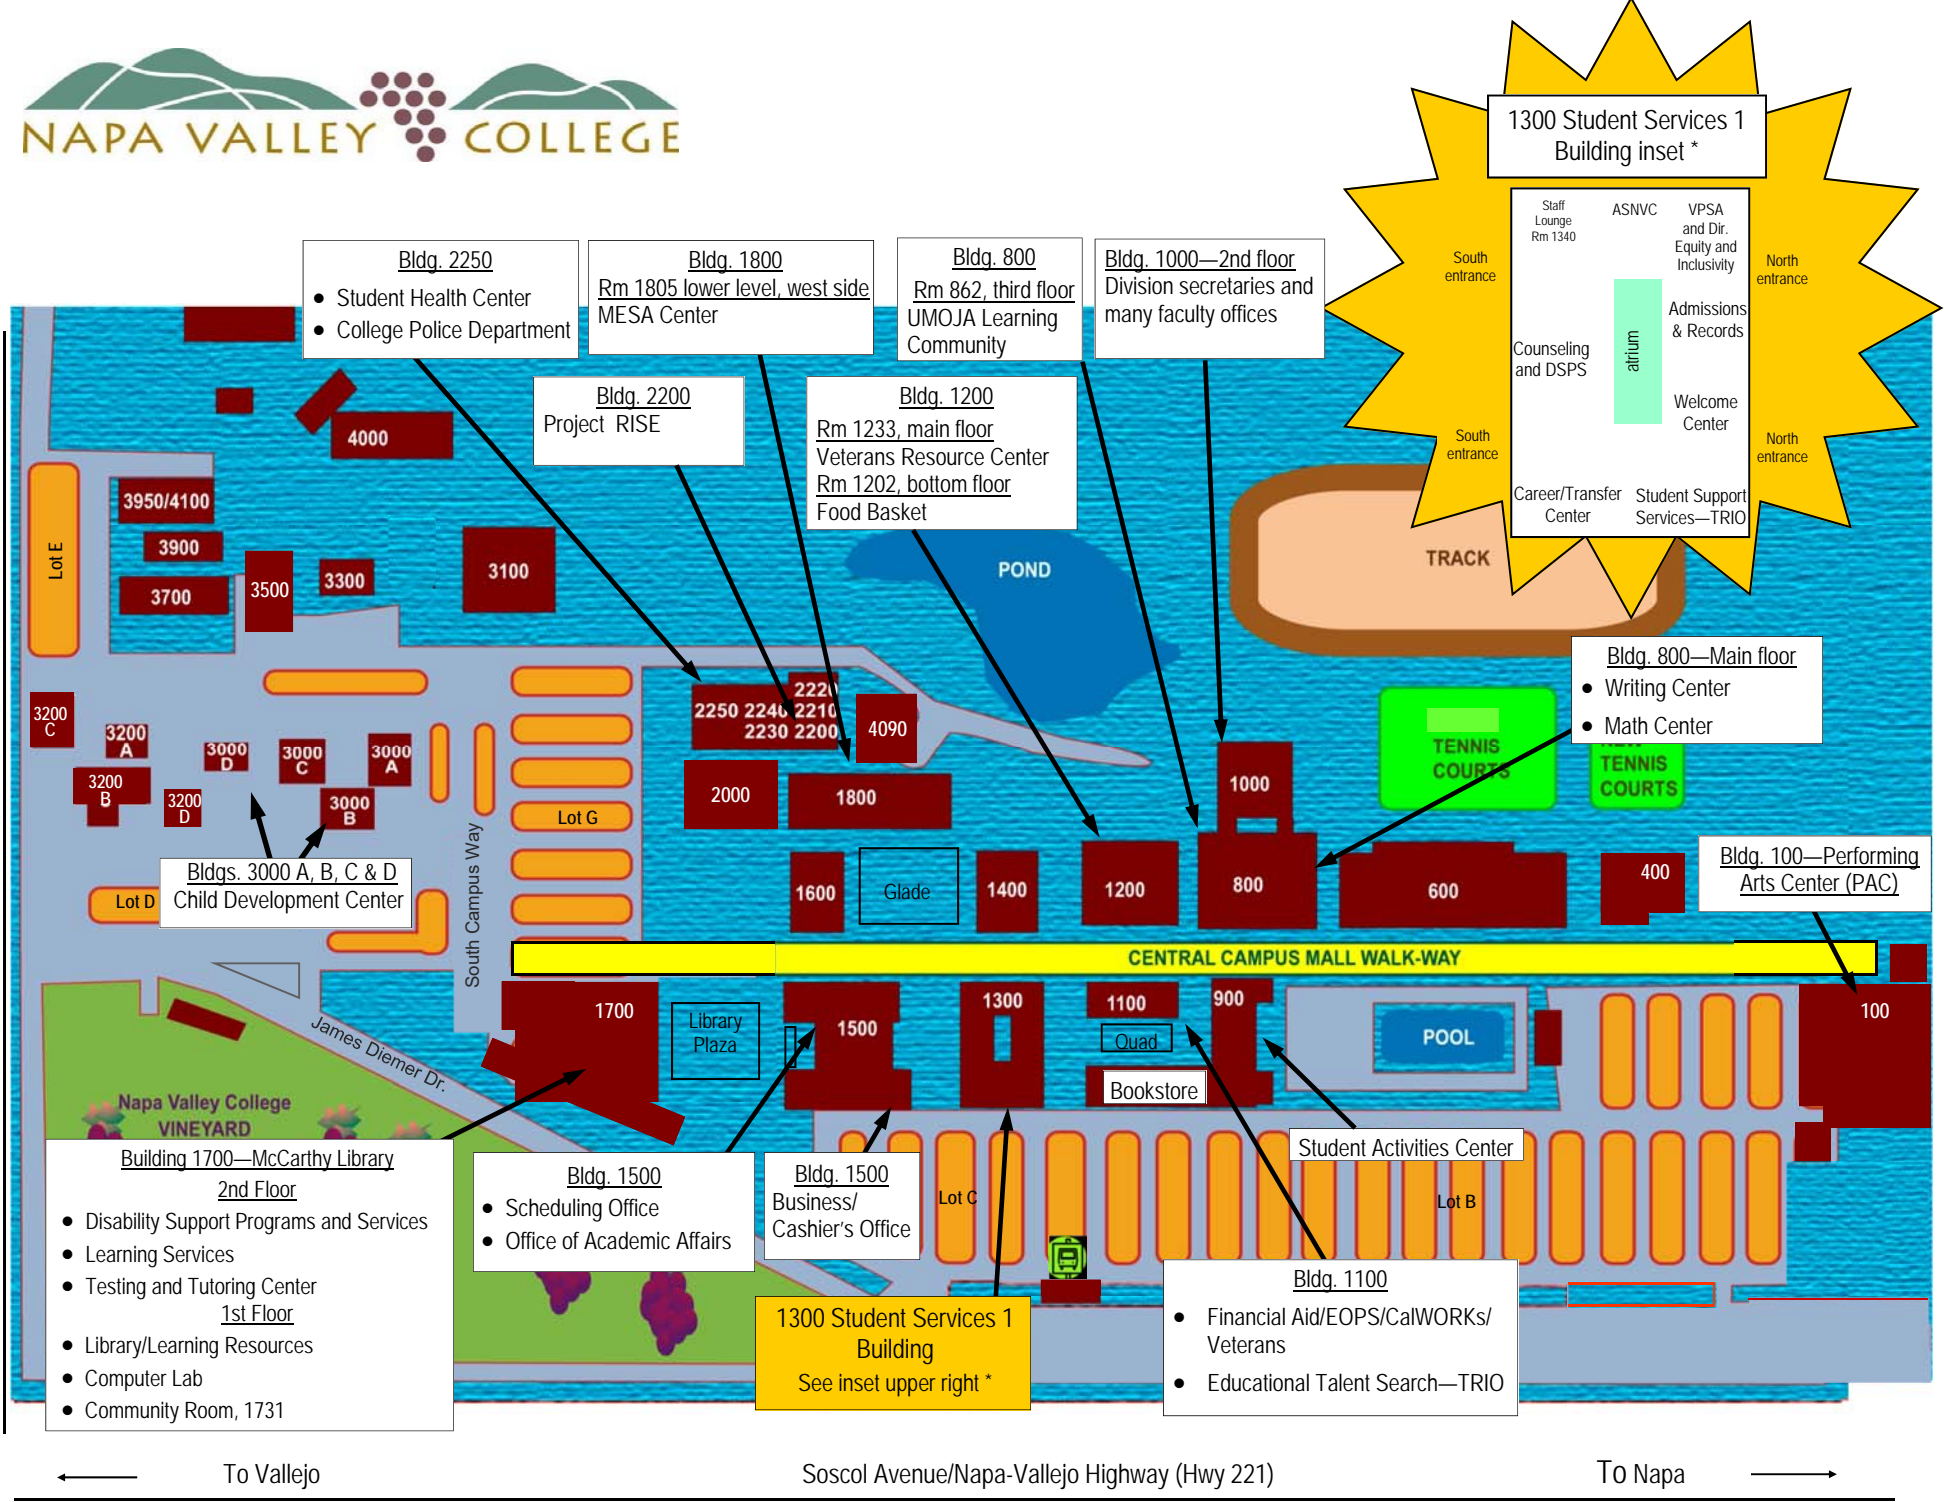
NAPA VALLEY COLLEGE

1300 Student Services 1 Building inset *

Staff Lounge Rm 1340
ASNVC
VPSA and Dir. Equity and Inclusivity
South entrance
North entrance
Counseling and DSPS
atrium
Admissions & Records
Welcome Center
South entrance
North entrance
Career/Transfer Center
Student Support Services—TRIO

Bldg. 2250
- Student Health Center
- College Police Department

Bldg. 1800
Rm 1805 lower level, west side
MESA Center

Bldg. 800
Rm 862, third floor
UMOJA Learning Community

Bldg. 1000—2nd floor
Division secretaries and many faculty offices

Bldg. 2200
Project RISE

Bldg. 1200
Rm 1233, main floor
Veterans Resource Center
Rm 1202, bottom floor
Food Basket

4000
3950/4100
3900
3700
3500
3300
3100
Lot E
POND
TRACK

Bldg. 800—Main floor
- Writing Center
- Math Center

3200 C
3200 A
3200 B
3200 D
3000 D
3000 C
3000 A
3000 B
2250 2240 2220 2210
2230 2200
4090
2000
1800
Lot G
TENNIS COURTS
TENNIS COURTS
1000

Bldgs. 3000 A, B, C & D
Child Development Center
Lot D
South Campus Way
1600
Glade
1400
1200
800
600
400

Bldg. 100—Performing Arts Center (PAC)

CENTRAL CAMPUS MALL WALK-WAY
1700
Library Plaza
1500
1300
1100
900
Quad
Bookstore
POOL
100
James Diemer Dr.
Napa Valley College VINEYARD

Student Activities Center

Building 1700—McCarthy Library
2nd Floor
- Disability Support Programs and Services
- Learning Services
- Testing and Tutoring Center
1st Floor
- Library/Learning Resources
- Computer Lab
- Community Room, 1731

Bldg. 1500
- Scheduling Office
- Office of Academic Affairs

Bldg. 1500
Business/ Cashier's Office

Lot C
Lot B

1300 Student Services 1 Building
See inset upper right *

Bldg. 1100
- Financial Aid/EOPS/CalWORKs/ Veterans
- Educational Talent Search—TRIO

To Vallejo
Soscol Avenue/Napa-Vallejo Highway (Hwy 221)
To Napa